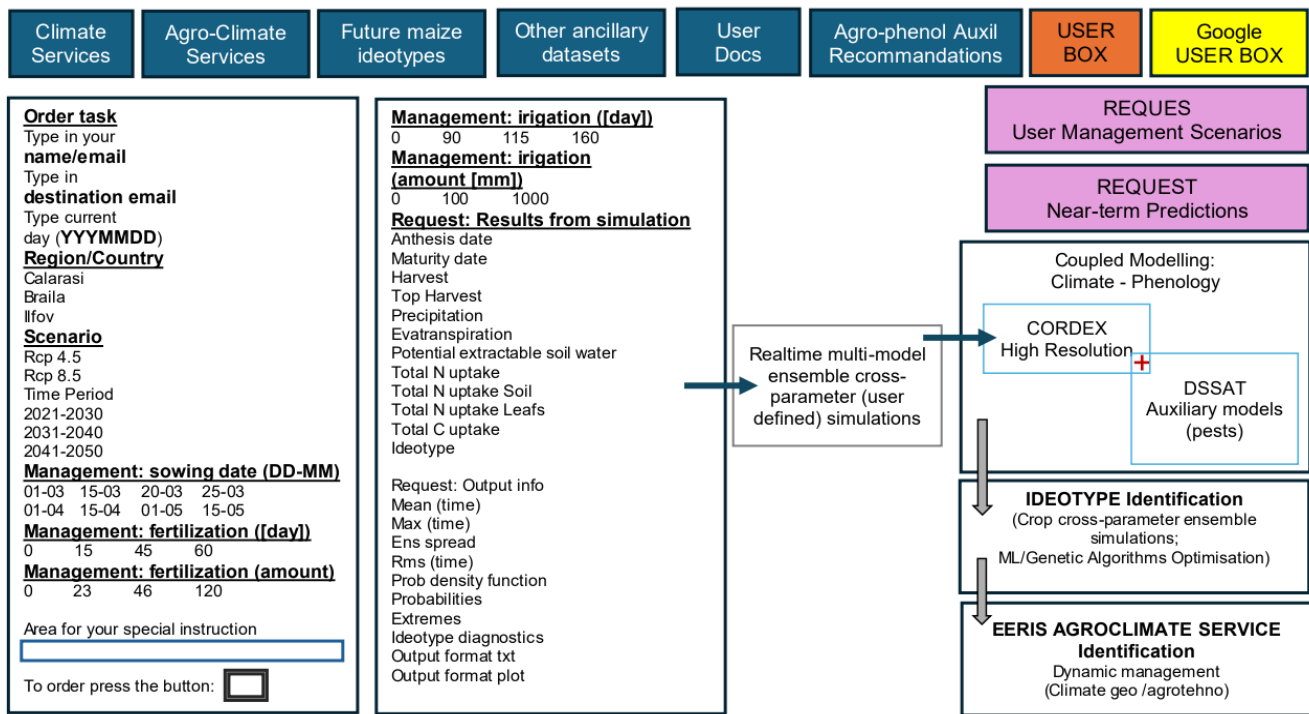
Climate Services

Agro-Climate Services

Future maize ideotypes

Other ancillary datasets

User Docs

Agro-phenol Auxil Recommandations

USER BOX

Google USER BOX

**Order task**
Type in your
**name/email**
Type in
**destination email**
Type current
day (**YYYMMDD**)
**Region/Country**
Calarasi
Braila
Ilfov
**Scenario**
Rcp 4.5
Rcp 8.5
Time Period
2021-2030
2031-2040
2041-2050
**Management: sowing date (DD-MM)**
01-03 15-03 20-03 25-03
01-04 15-04 01-05 15-05
**Management: fertilization ([day])**
0 15 45 60
**Management: fertilization (amount)**
0 23 46 120

Area for your special instruction

To order press the button:

**Management: irigation ([day])**
0 90 115 160
**Management: irigation (amount [mm])**
0 100 1000
**Request: Results from simulation**
Anthesis date
Maturity date
Harvest
Top Harvest
Precipitation
Evatranspiration
Potential extractable soil water
Total N uptake
Total N uptake Soil
Total N uptake Leafs
Total C uptake
Ideotype

Request: Output info
Mean (time)
Max (time)
Ens spread
Rms (time)
Prob density function
Probabilities
Extremes
Ideotype diagnostics
Output format txt
Output format plot

Realtime multi-model ensemble cross-parameter (user defined) simulations

REQUES
User Management Scenarios

REQUEST
Near-term Predictions

Coupled Modelling:
Climate - Phenology

CORDEX
High Resolution

+

DSSAT
Auxiliary models (pests)

**IDEOTYPE Identification**
(Crop cross-parameter ensemble simulations;
ML/Genetic Algorithms Optimisation)

**EERIS AGROCLIMATE SERVICE Identification**
Dynamic management
(Climate geo /agrotehno)